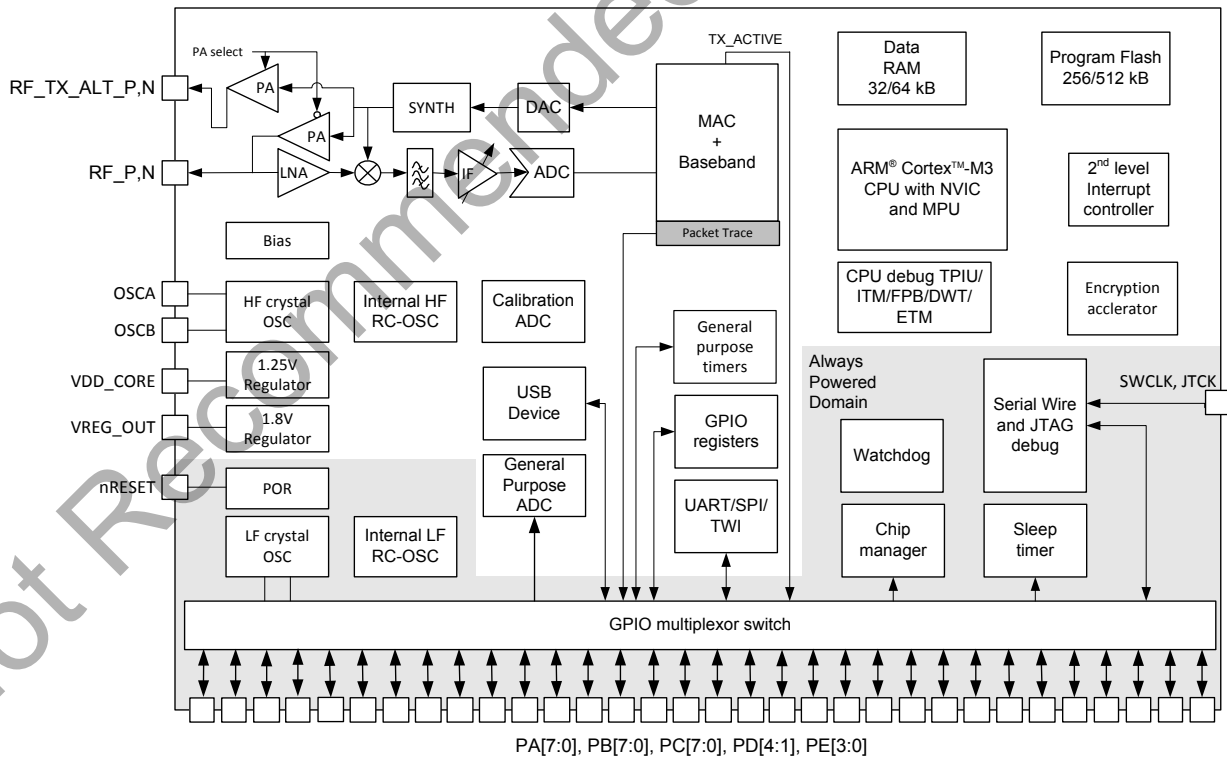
Not Recommended

PA select

RF_TX_ALT_P,N

PA

PA

SYNTH

DAC

TX_ACTIVE

MAC
+
Baseband

Packet Trace

Data
RAM
32/64 kB

Program Flash
256/512 kB

RF_P,N

LNA

IF

ADC

ARM® Cortex™-M3
CPU with NVIC
and MPU

2nd level
Interrupt
controller

Bias

CPU debug TPIU/
ITM/FPB/DWT/
ETM

Encryption
acclerator

OSCA

OSCB

HF crystal
OSC

Internal HF
RC-OSC

Calibration
ADC

General
purpose
timers

VDD_CORE

1.25V
Regulator

VREG_OUT

1.8V
Regulator

USB
Device

GPIO
registers

Always
Powered
Domain

SWCLK, JTCK

Serial Wire
and JTAG
debug

Watchdog

nRESET

POR

General
Purpose
ADC

UART/SPI/
TWI

LF crystal
OSC

Internal LF
RC-OSC

Chip
manager

Sleep
timer

GPIO multiplexor switch

PA[7:0], PB[7:0], PC[7:0], PD[4:1], PE[3:0]